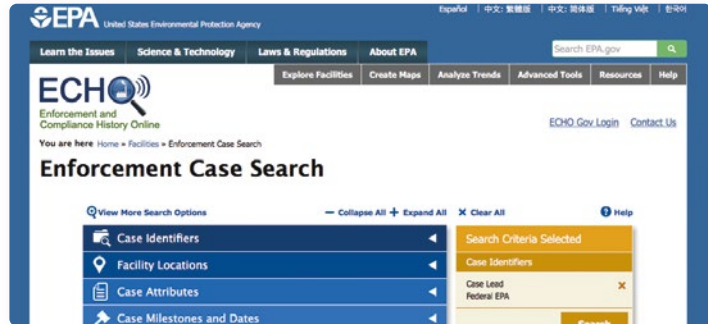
EPA United States Environmental Protection Agency

Español | 中文: 繁體版 | 中文: 简体版 | Tiếng Việt | 한국어

Learn the Issues | Science & Technology | Laws & Regulations | About EPA

Search EPA.gov

Explore Facilities | Create Maps | Analyze Trends | Advanced Tools | Resources | Help

ECHO

Enforcement and Compliance History Online

ECHO Gov Login | Contact Us

You are here Home » Facilities » Enforcement Case Search

Enforcement Case Search

View More Search Options

— Collapse All + Expand All ✕ Clear All

Help

Case Identifiers

Facility Locations

Case Attributes

Case Milestones and Dates

Search Criteria Selected

Case Identifiers

Case Lead
Federal EPA

Search